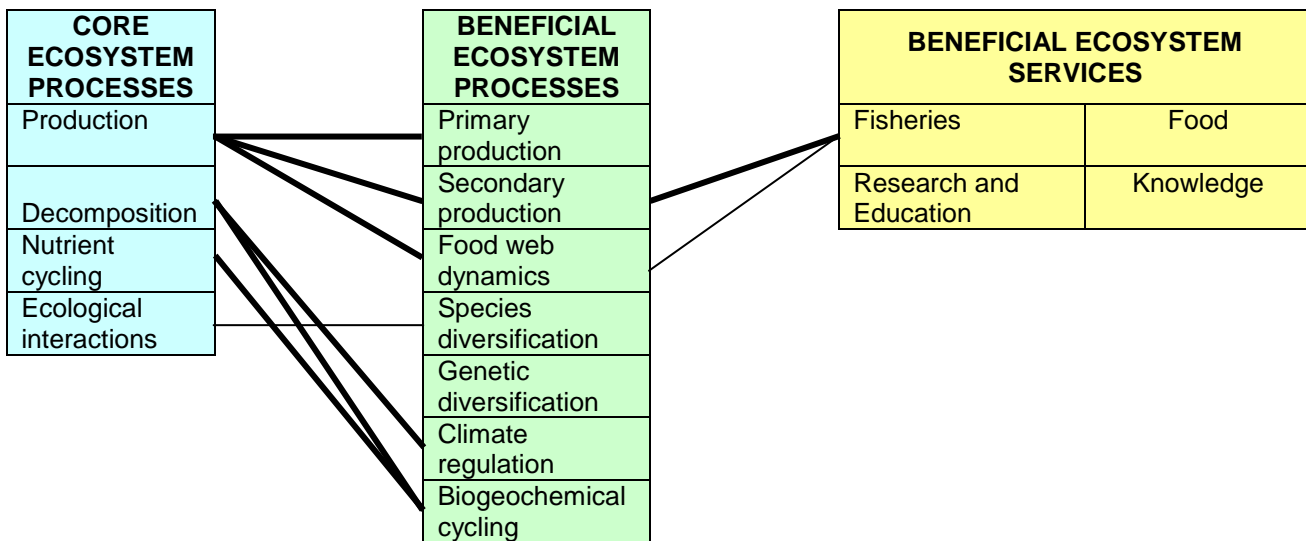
| CORE ECOSYSTEM PROCESSES |
|---|
| Production |
| Decomposition |
| Nutrient cycling |
| Ecological interactions |

| BENEFICIAL ECOSYSTEM PROCESSES |
|---|
| Primary production |
| Secondary production |
| Food web dynamics |
| Species diversification |
| Genetic diversification |
| Climate regulation |
| Biogeochemical cycling |

| BENEFICIAL ECOSYSTEM SERVICES | |
|---|---|
| Fisheries | Food |
| Research and Education | Knowledge |